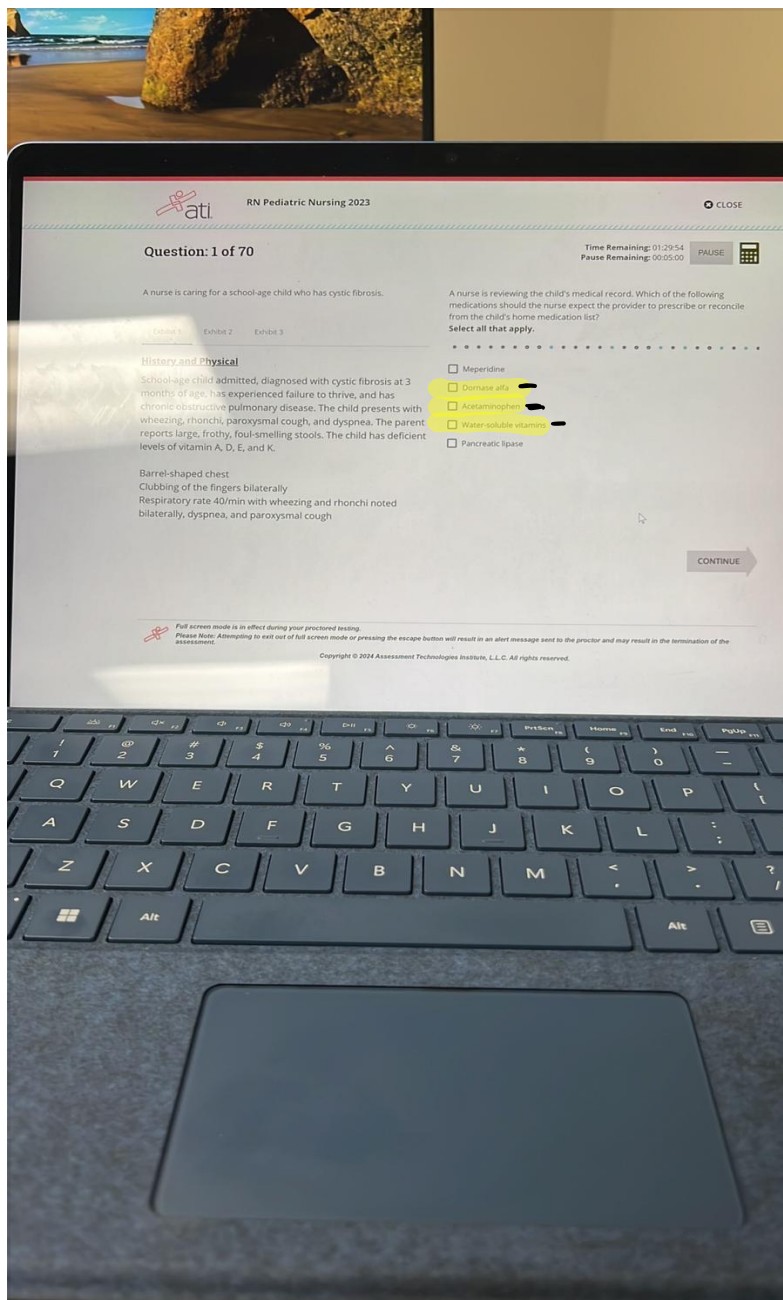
ati

RN Pediatric Nursing 2023

CLOSE

Question: 1 of 70

Time Remaining: 01:29:54
Pause Remaining: 00:05:00

PAUSE

A nurse is caring for a school-age child who has cystic fibrosis.

Exhibit 1 Exhibit 2 Exhibit 3

History and Physical

School-age child admitted, diagnosed with cystic fibrosis at 3 months of age, has experienced failure to thrive, and has chronic obstructive pulmonary disease. The child presents with wheezing, rhonchi, paroxysmal cough, and dyspnea. The parent reports large, frothy, foul-smelling stools. The child has deficient levels of vitamin A, D, E, and K.

Barrel-shaped chest
Clubbing of the fingers bilaterally
Respiratory rate 40/min with wheezing and rhonchi noted bilaterally, dyspnea, and paroxysmal cough

A nurse is reviewing the child's medical record. Which of the following medications should the nurse expect the provider to prescribe or reconcile from the child's home medication list?
Select all that apply.

Meperidine
Dornase alfa
Acetaminophen
Water-soluble vitamins
Pancreatic lipase

CONTINUE

Full screen mode is in effect during your proctored testing.
Please Note: Attempting to exit out of full screen mode or pressing the escape button will result in an alert message sent to the proctor and may result in the termination of the assessment.

Copyright © 2024 Assessment Technologies Institute, L.L.C. All rights reserved.

PrtScn Home End PgUp
! 1 @ 2 # 3 $ 4 % 5 ^ 6 & 7 * 8 ( 9 ) 0
Q W E R T Y U I O P
A S D F G H J K L
Z X C V B N M
Alt Alt